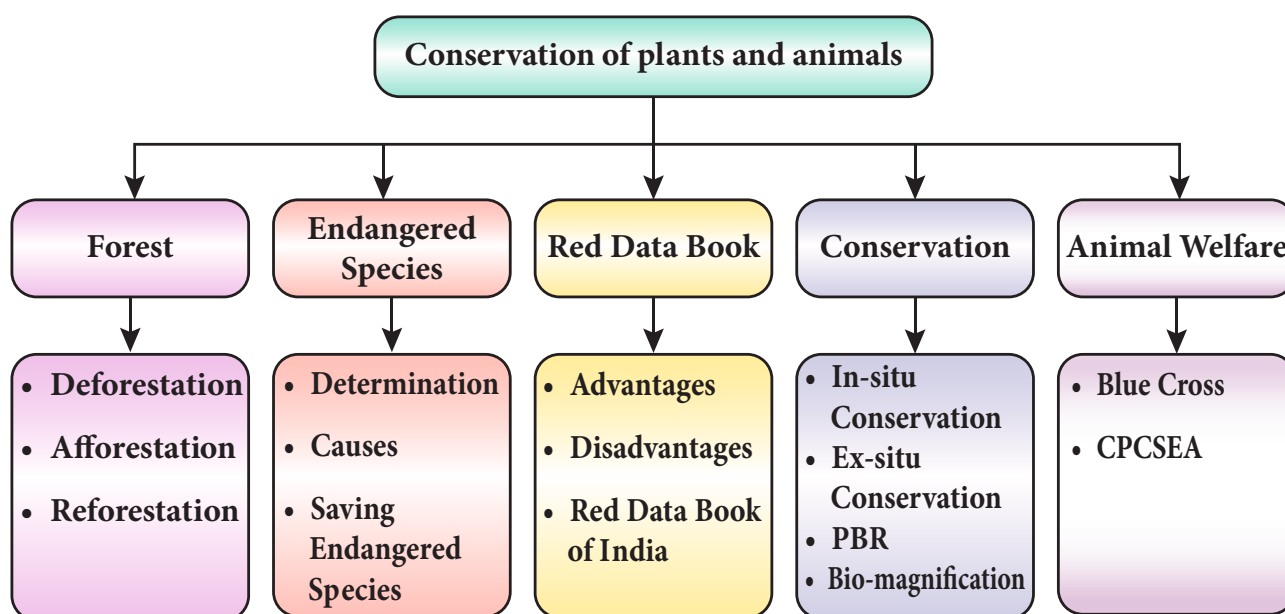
Conservation of plants and animals

Forest
• Deforestation
• Afforestation
• Reforestation

Endangered Species
• Determination
• Causes
• Saving Endangered Species

Red Data Book
• Advantages
• Disadvantages
• Red Data Book of India

Conservation
• In-situ Conservation
• Ex-situ Conservation
• PBR
• Bio-magnification

Animal Welfare
• Blue Cross
• CPCSEA